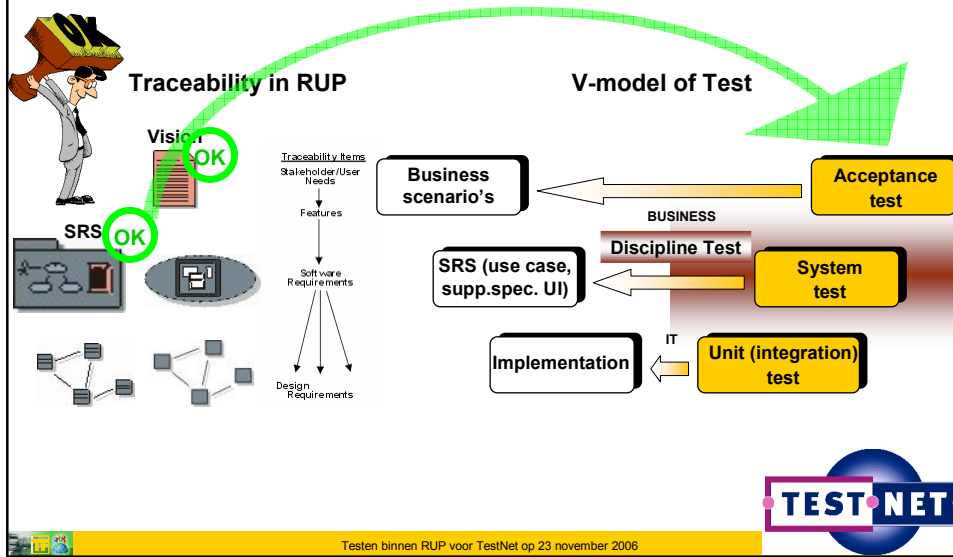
OK

Traceability in RUP

V-model of Test

Vision

OK

SRS

OK

Traceability Items
Stakeholder/User Needs

Features

Software Requirements

Design Requirements

Business scenario's

Acceptance test

BUSINESS

Discipline Test

SRS (use case, supp.spec. UI)

System test

IT

Implementation

Unit (integration) test

TEST NET

Testen binnen RUP voor TestNet op 23 november 2006